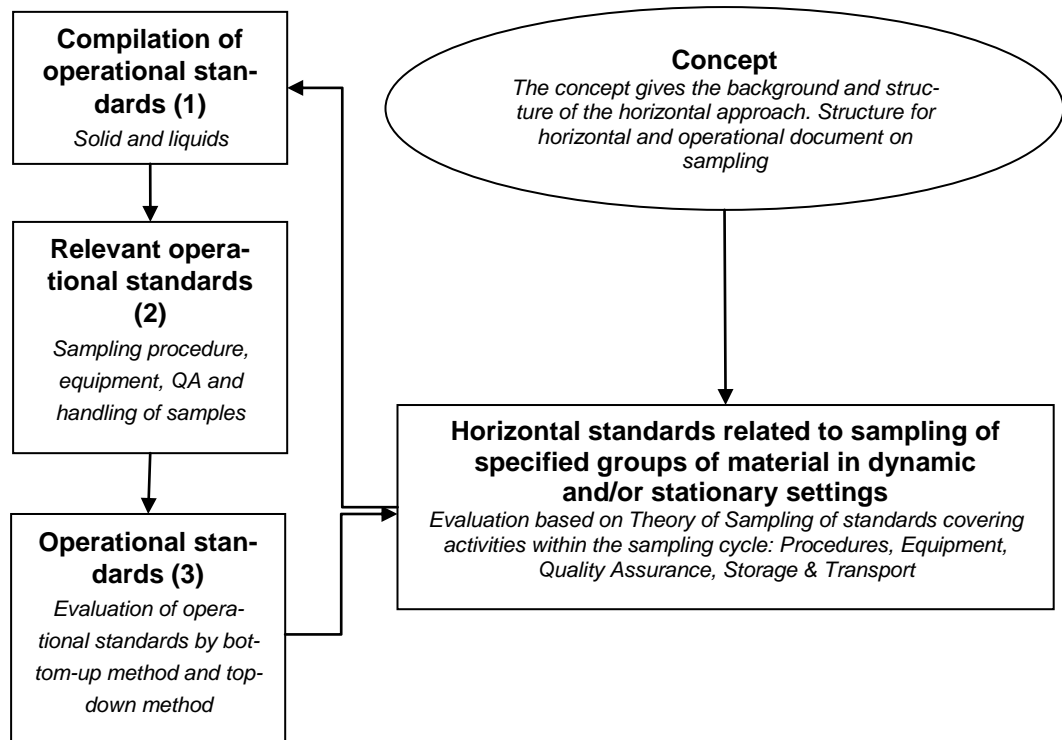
**Compilation of operational standards (1)**
*Solid and liquids*

**Relevant operational standards (2)**
*Sampling procedure, equipment, QA and handling of samples*

**Operational standards (3)**
*Evaluation of operational standards by bottom-up method and top-down method*

**Concept**
*The concept gives the background and structure of the horizontal approach. Structure for horizontal and operational document on sampling*

**Horizontal standards related to sampling of specified groups of material in dynamic and/or stationary settings**
*Evaluation based on Theory of Sampling of standards covering activities within the sampling cycle: Procedures, Equipment, Quality Assurance, Storage & Transport*